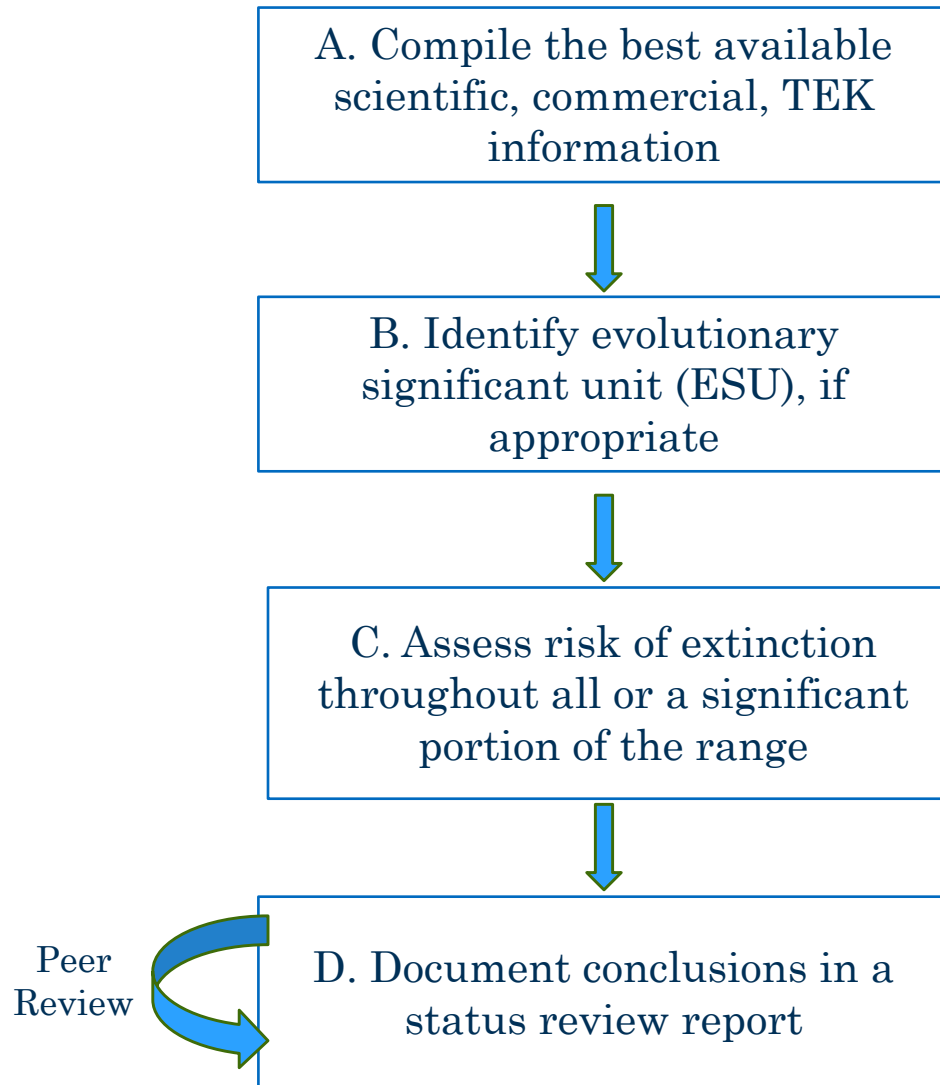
A. Compile the best available scientific, commercial, TEK information

B. Identify evolutionary significant unit (ESU), if appropriate

C. Assess risk of extinction throughout all or a significant portion of the range

Peer Review

D. Document conclusions in a status review report